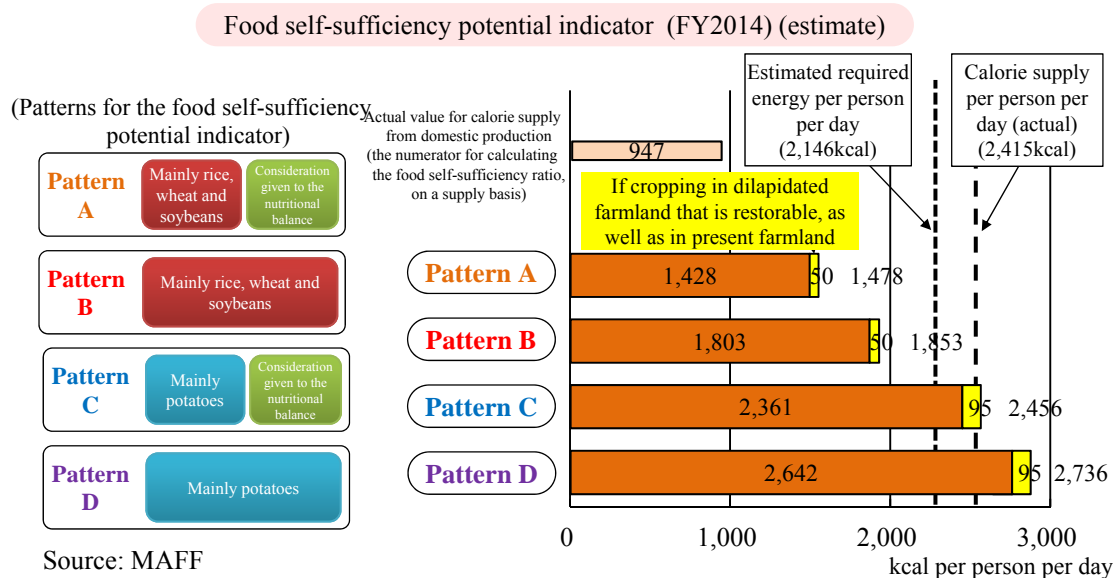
Food self-sufficiency potential indicator (FY2014) (estimate)

(Patterns for the food self-sufficiency potential indicator)

Pattern A
Mainly rice, wheat and soybeans
Consideration given to the nutritional balance

Pattern B
Mainly rice, wheat and soybeans

Pattern C
Mainly potatoes
Consideration given to the nutritional balance

Pattern D
Mainly potatoes

Source: MAFF

Actual value for calorie supply from domestic production (the numerator for calculating the food self-sufficiency ratio, on a supply basis)

947

Estimated required energy per person per day (2,146kcal)

Calorie supply per person per day (actual) (2,415kcal)

If cropping in dilapidated farmland that is restorable, as well as in present farmland

Pattern A 1,428 50 1,478
Pattern B 1,803 50 1,853
Pattern C 2,361 95 2,456
Pattern D 2,642 95 2,736

0 1,000 2,000 3,000
kcal per person per day